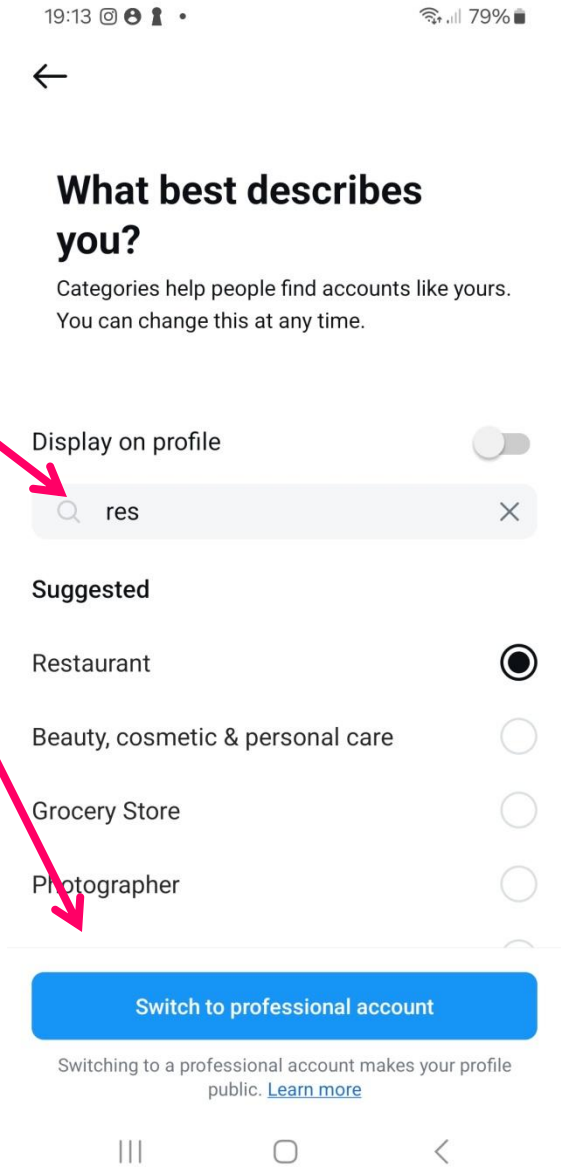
19:13 79%

What best describes you?

Categories help people find accounts like yours. You can change this at any time.

Display on profile

res

Suggested

Restaurant

Beauty, cosmetic & personal care

Grocery Store

Photographer

Switch to professional account

Switching to a professional account makes your profile public. Learn more